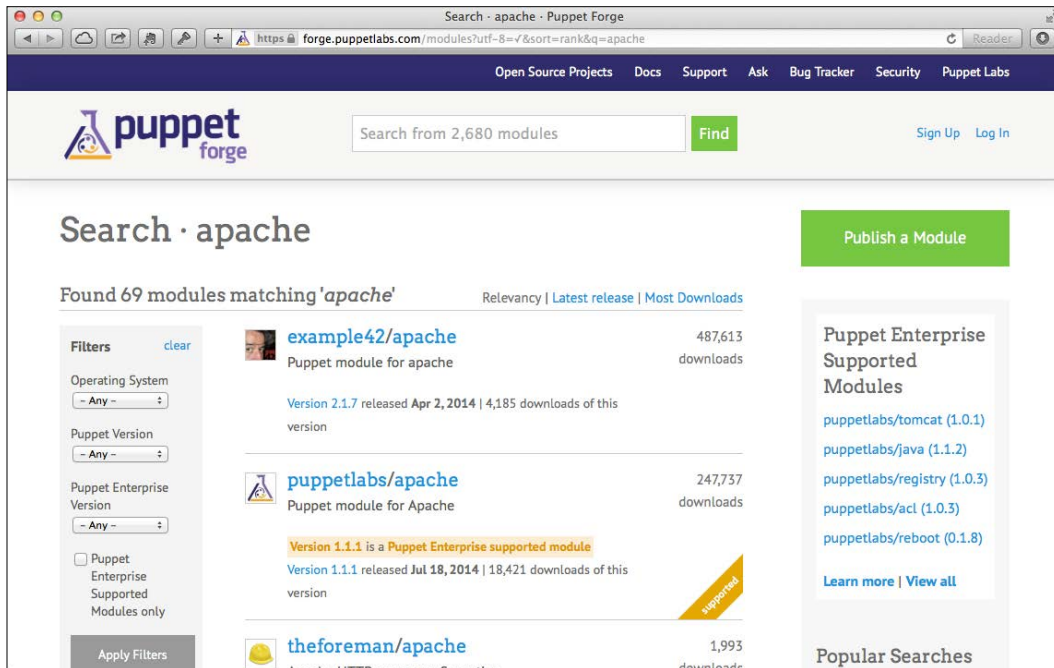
Search · apache · Puppet Forge

https forge.puppetlabs.com/modules?utf-8=✓&sort=rank&q=apache

Reader

Open Source Projects Docs Support Ask Bug Tracker Security Puppet Labs

puppet forge

Search from 2,680 modules

Find

Sign Up Log In

Search · apache

Publish a Module

Found 69 modules matching '*apache*'

Relevancy | Latest release | Most Downloads

Filters clear

Operating System
– Any –

Puppet Version
– Any –

Puppet Enterprise Version
– Any –

Puppet Enterprise Supported Modules only

Apply Filters

example42/apache
Puppet module for apache
487,613 downloads
Version 2.1.7 released Apr 2, 2014 | 4,185 downloads of this version

puppetlabs/apache
Puppet module for Apache
247,737 downloads
Version 1.1.1 is a Puppet Enterprise supported module
Version 1.1.1 released Jul 18, 2014 | 18,421 downloads of this version
supported

theforeman/apache
1,993
downloads

Puppet Enterprise Supported Modules

puppetlabs/tomcat (1.0.1)
puppetlabs/java (1.1.2)
puppetlabs/registry (1.0.3)
puppetlabs/acl (1.0.3)
puppetlabs/reboot (0.1.8)

Learn more | View all

Popular Searches